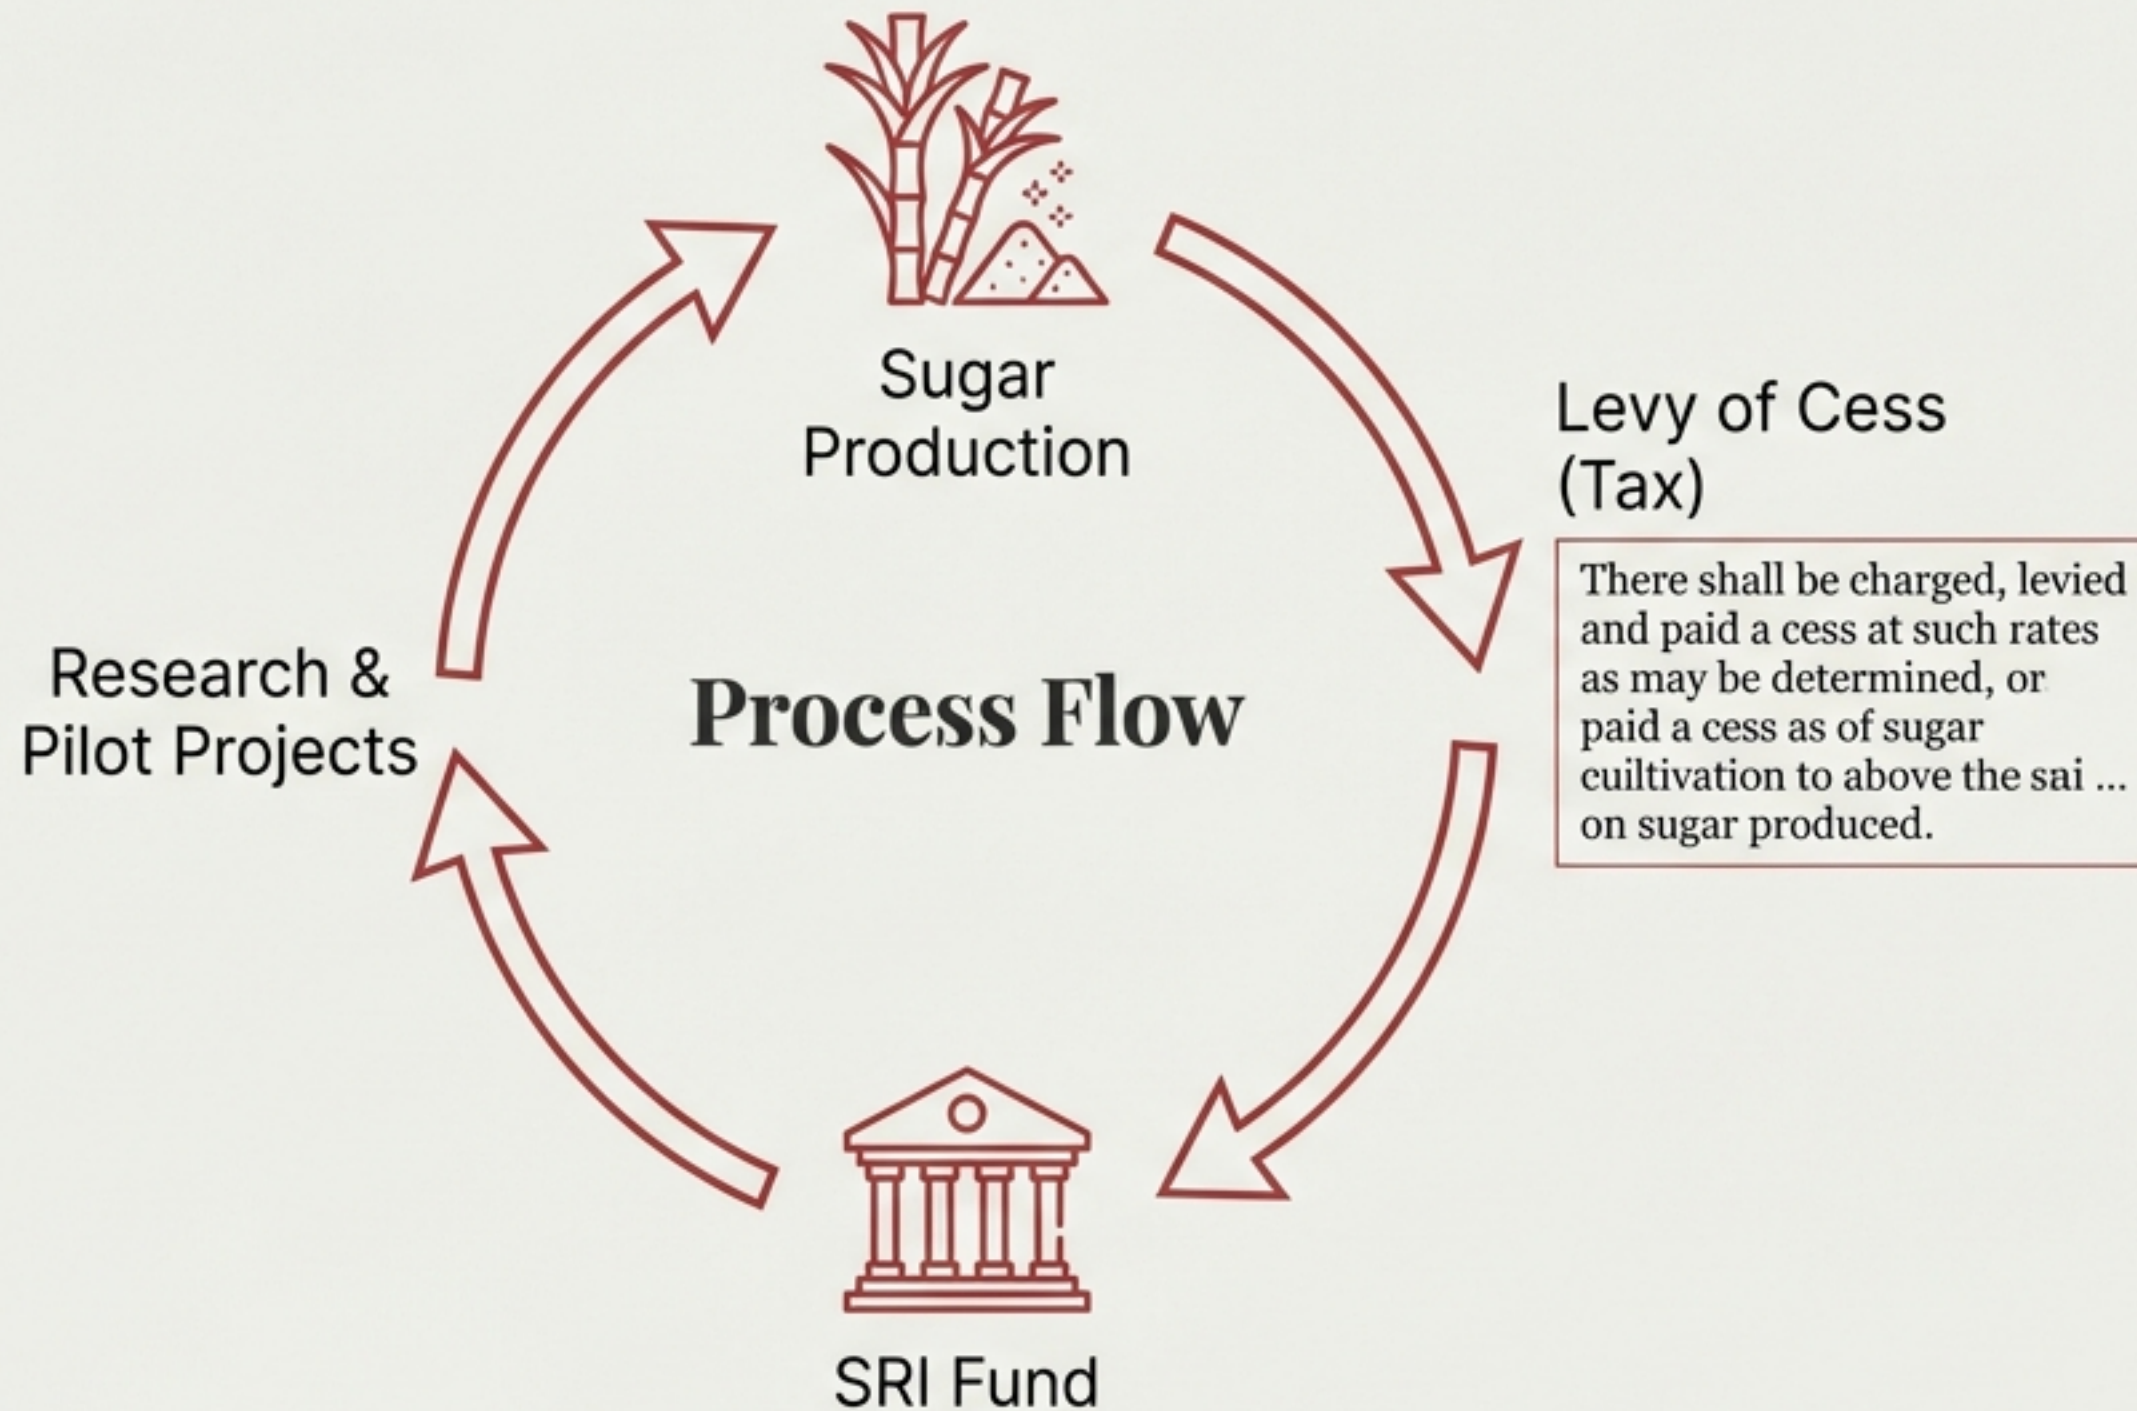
Sugar Production

Levy of Cess (Tax)

There shall be charged, levied and paid a cess at such rates as may be determined, or paid a cess as of sugar cuiltivation to above the sai ... on sugar produced.

Research & Pilot Projects

Process Flow

SRI Fund